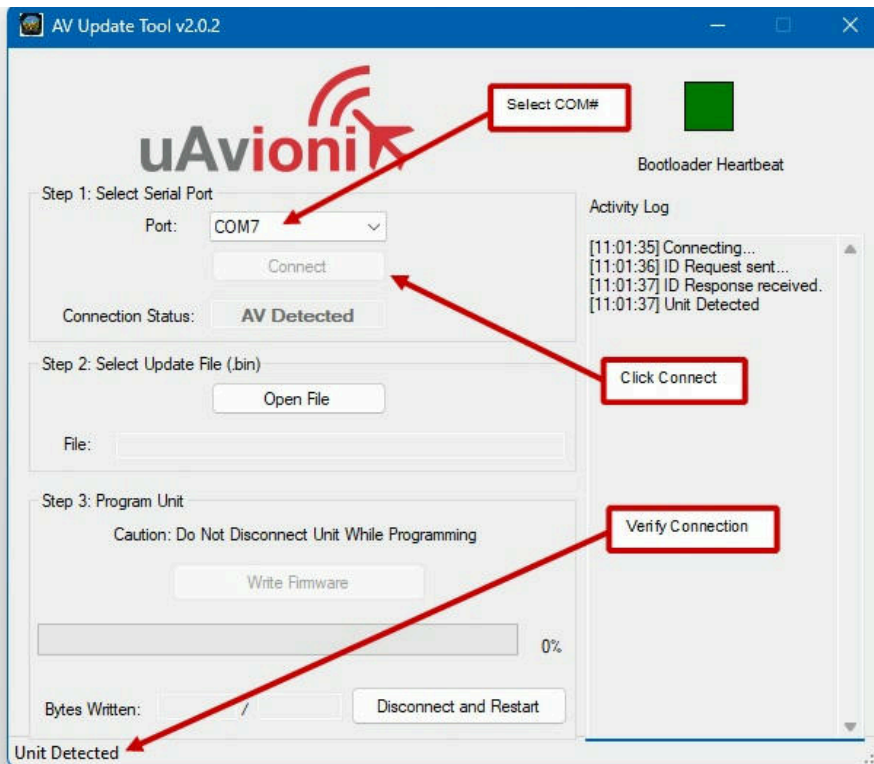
AV Update Tool v2.0.2

Select COM#

uAvionix

Bootloader Heartbeat

Step 1: Select Serial Port

Port: COM7

Connect

Connection Status: AV Detected

Activity Log

[11:01:35] Connecting...
[11:01:36] ID Request sent...
[11:01:37] ID Response received.
[11:01:37] Unit Detected

Step 2: Select Update File (.bin)

Open File

File:

Click Connect

Step 3: Program Unit

Verify Connection

Caution: Do Not Disconnect Unit While Programming

Write Firmware

0%

Bytes Written: /

Disconnect and Restart

Unit Detected